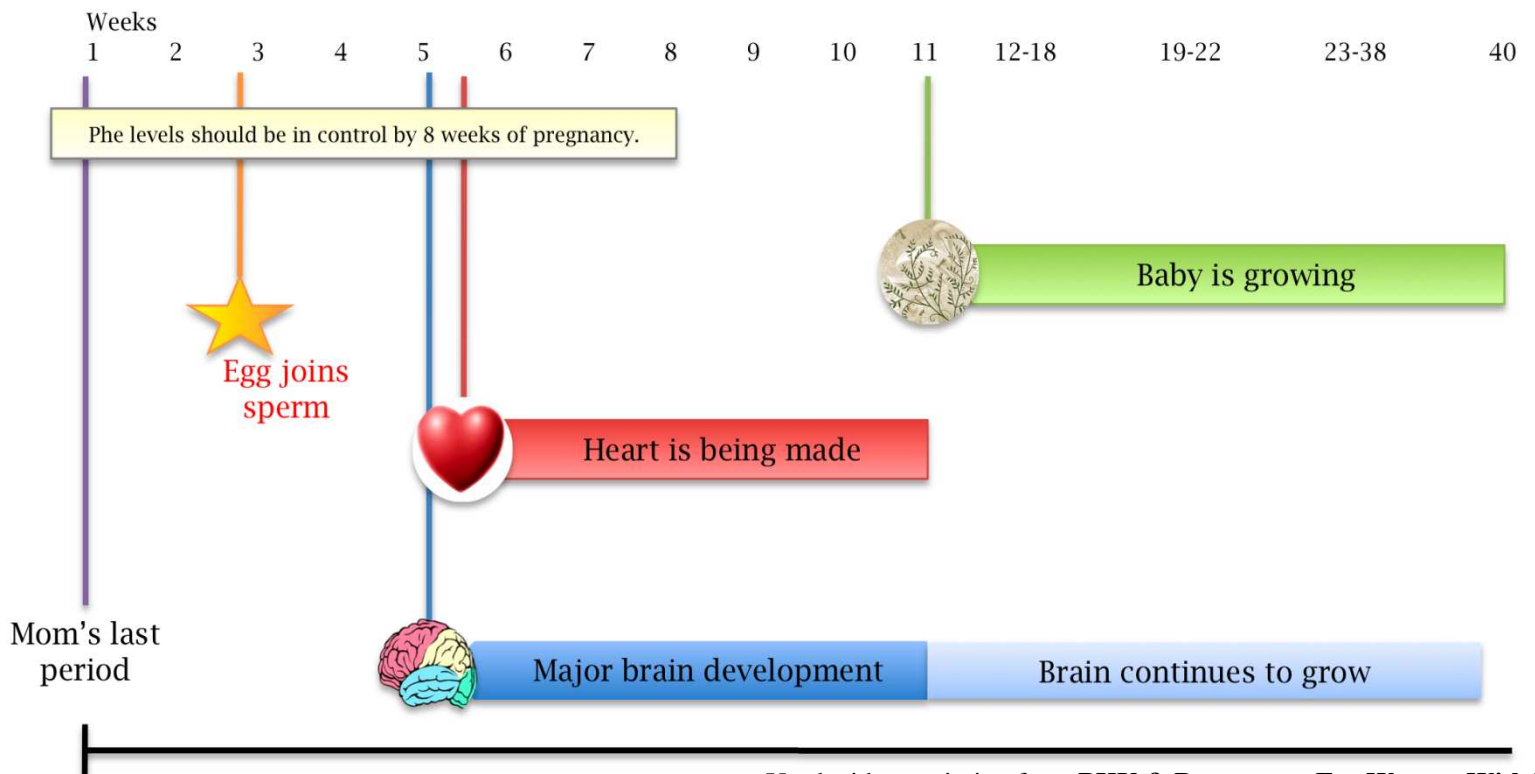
Weeks
1 2 3 4 5 6 7 8 9 10 11 12-18 19-22 23-38 40

Phe levels should be in control by 8 weeks of pregnancy.

Baby is growing

Egg joins sperm

Heart is being made

Mom's last period

Major brain development

Brain continues to grow

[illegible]